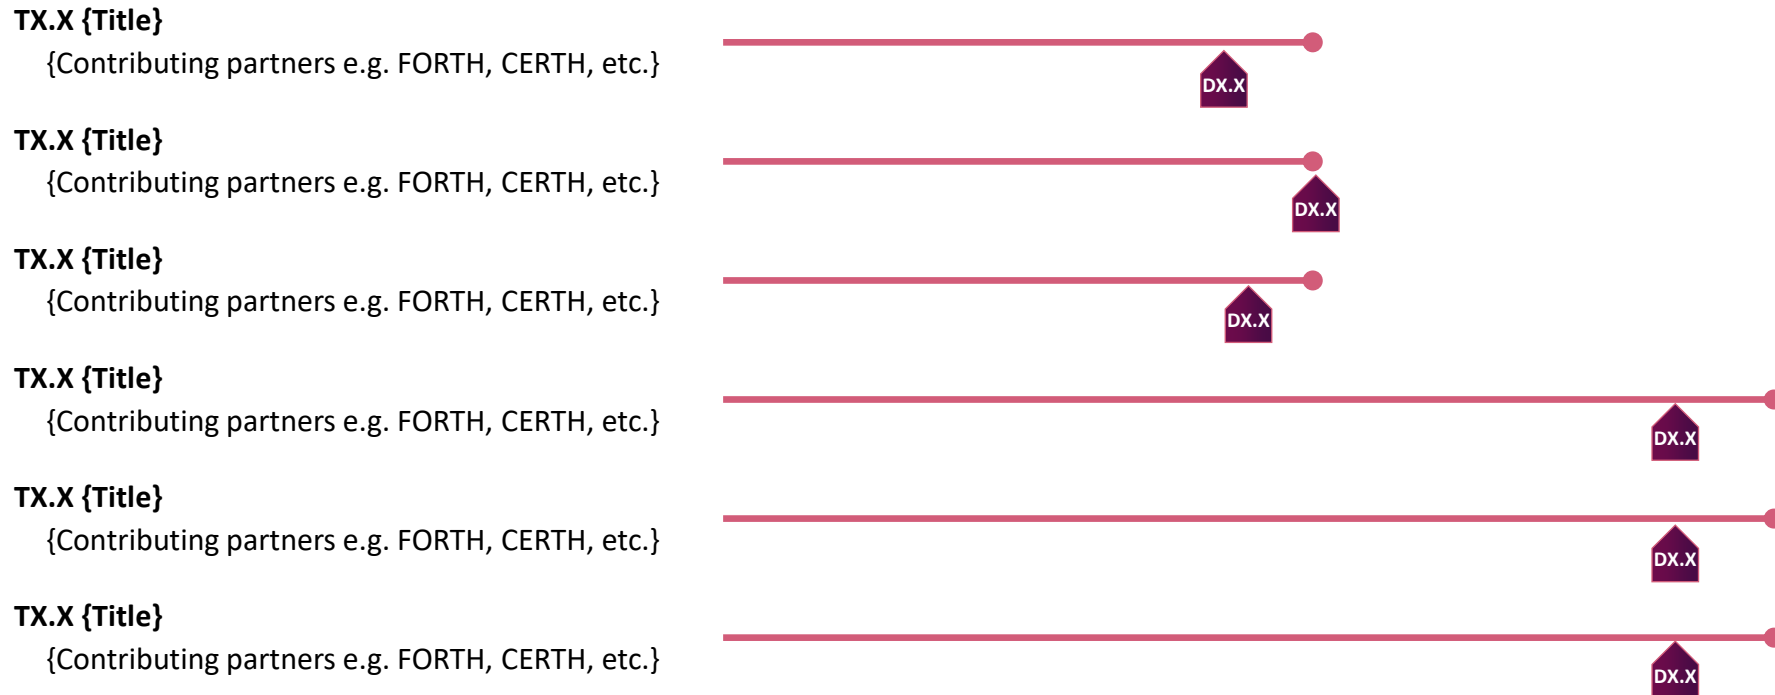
TX.X {Title}
{Contributing partners e.g. FORTH, CERTH, etc.}

DX.X

TX.X {Title}
{Contributing partners e.g. FORTH, CERTH, etc.}

DX.X

TX.X {Title}
{Contributing partners e.g. FORTH, CERTH, etc.}

DX.X

TX.X {Title}
{Contributing partners e.g. FORTH, CERTH, etc.}

DX.X

TX.X {Title}
{Contributing partners e.g. FORTH, CERTH, etc.}

DX.X

TX.X {Title}
{Contributing partners e.g. FORTH, CERTH, etc.}

DX.X